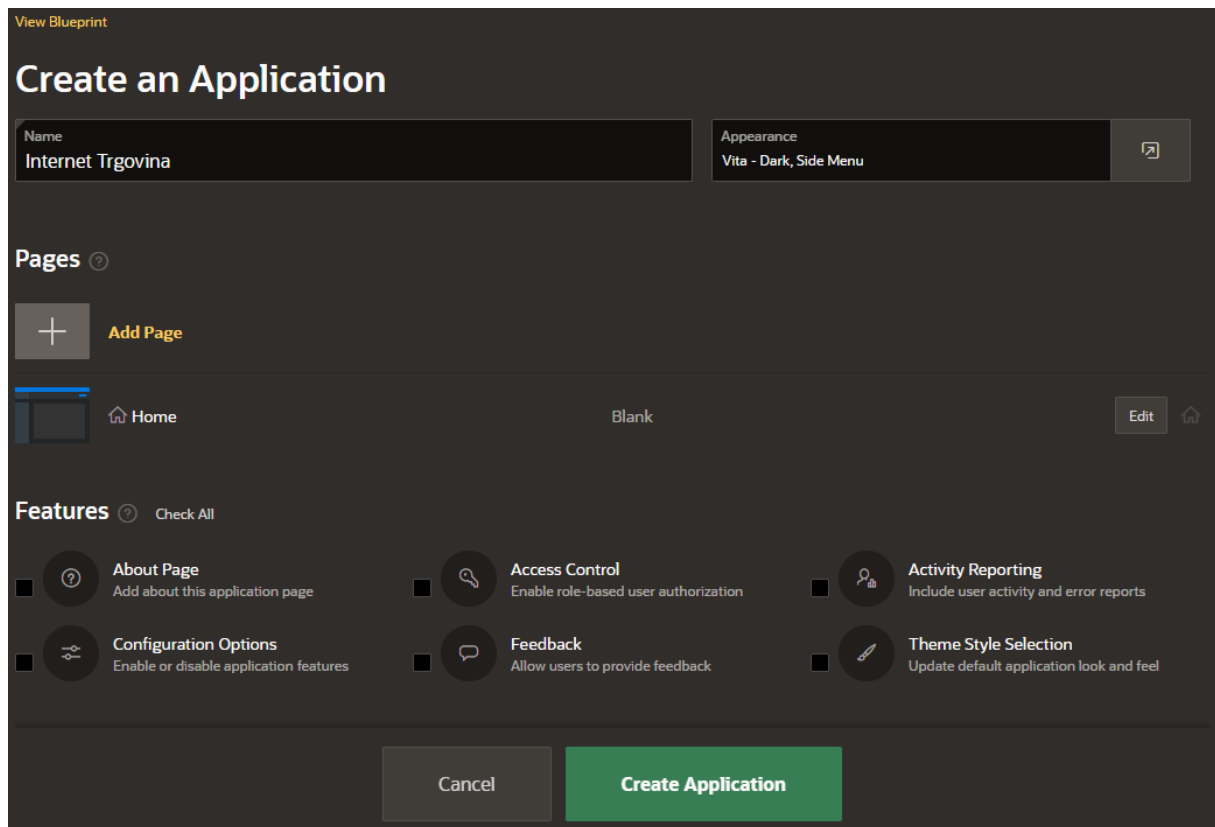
View Blueprint

Create an Application

Name
Internet Trgovina

Appearance
Vita - Dark, Side Menu

Pages

Add Page

Home

Blank

Edit

Features

Check All

About Page
Add about this application page

Access Control
Enable role-based user authorization

Activity Reporting
Include user activity and error reports

Configuration Options
Enable or disable application features

Feedback
Allow users to provide feedback

Theme Style Selection
Update default application look and feel

Cancel

Create Application